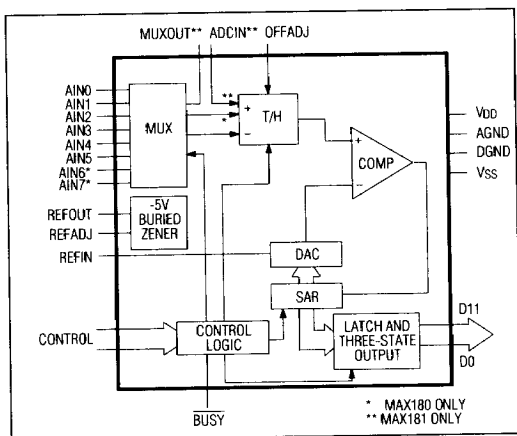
MUXOUT** ADCIN** OFFADJ

AIN0
AIN1
AIN2
AIN3
AIN4
AIN5
AIN6*
AIN7*

MUX

**
+
*
−

T/H

+
COMP
−

VDD
AGND
DGND
VSS

REFOUT
REFADJ

-5V
BURIED
ZENER

REFIN

DAC

SAR

CONTROL

CONTROL
LOGIC

LATCH AND
THREE-STATE
OUTPUT

D11
D0

$\overline{BUSY}$

* MAX180 ONLY
** MAX181 ONLY